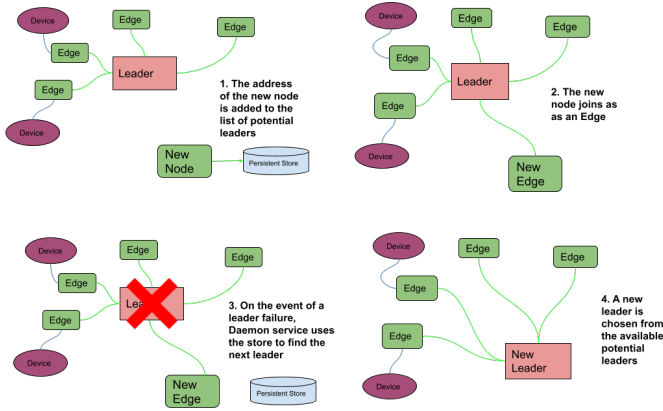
Device

Edge

Edge

Edge

Leader

Edge

Device

1. The address of the new node is added to the list of potential leaders

New Node

Persistent Store

Device

Edge

Edge

Edge

Leader

Edge

Device

2. The new node joins as as an Edge

New Edge

Device

Edge

Edge

Edge

Lea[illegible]

Edge

Device

3. On the event of a leader failure, Daemon service uses the store to find the next leader

New Edge

Persistent Store

Device

Edge

Edge

Edge

Edge

Device

New Leader

4. A new leader is chosen from the available potential leaders